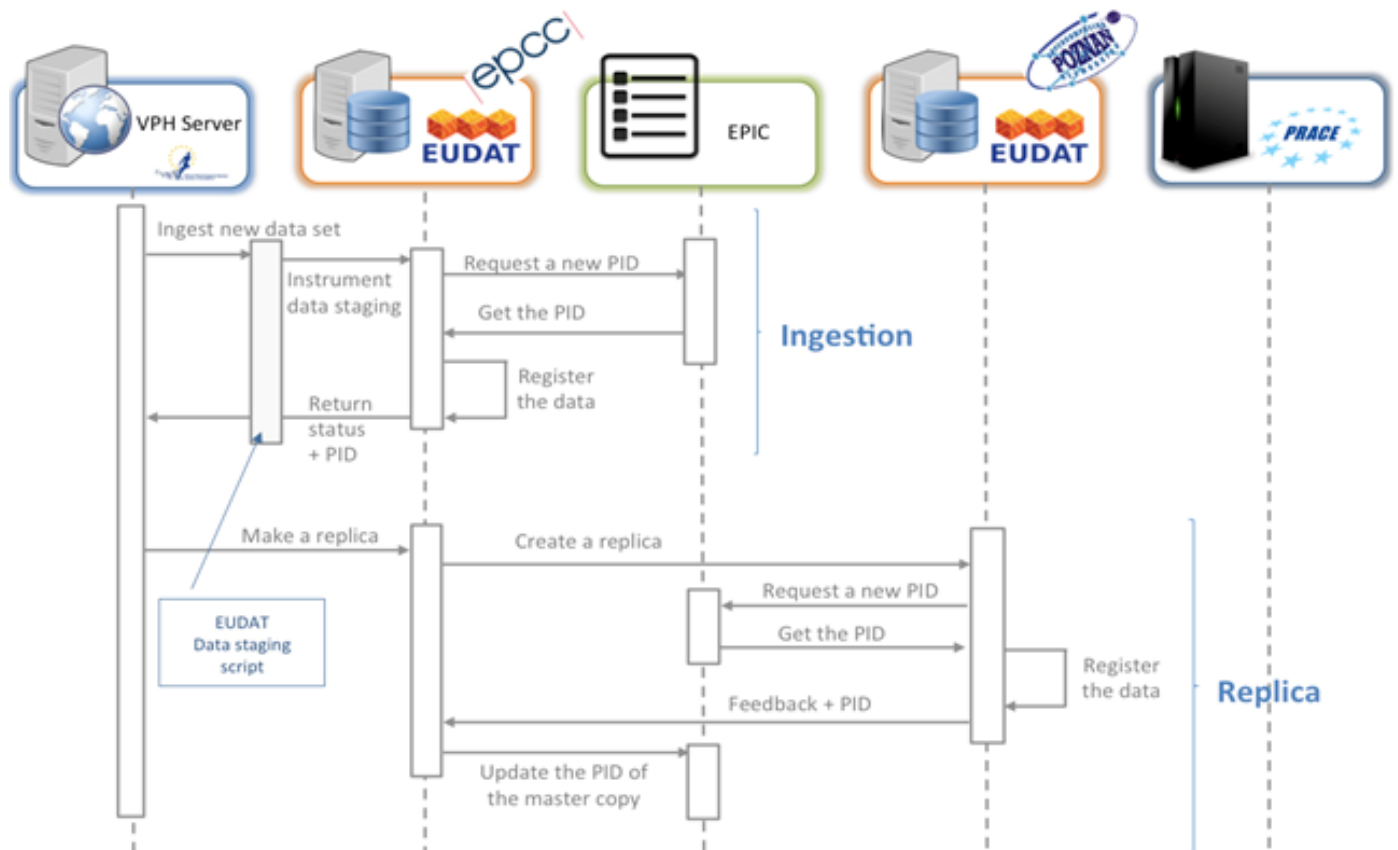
VPH Server

epcc

EUDAT

EPIC

POZNAN

EUDAT

PRACE

Ingest new data set

Instrument data staging

Request a new PID

Get the PID

Register the data

Return status + PID

Ingestion

Make a replica

Create a replica

Request a new PID

Get the PID

Register the data

Feedback + PID

Update the PID of the master copy

EUDAT Data staging script

Replica